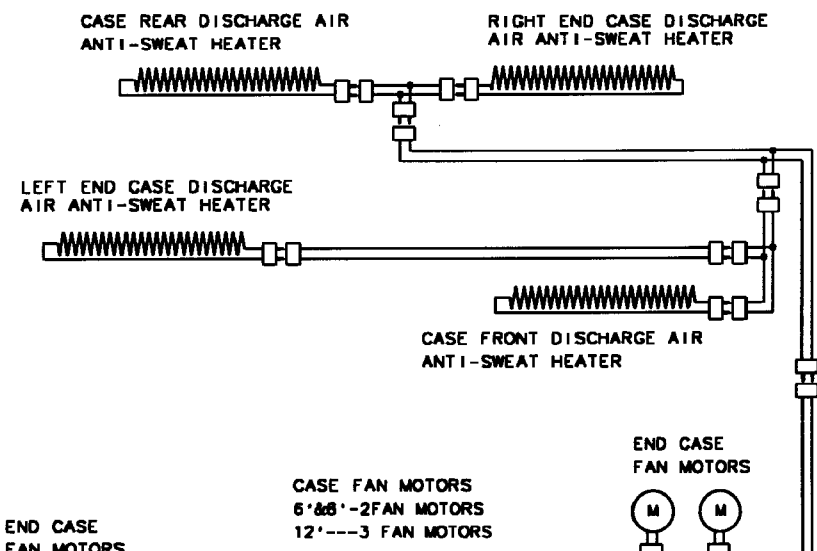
CASE REAR DISCHARGE AIR
ANTI-SWEAT HEATER

RIGHT END CASE DISCHARGE
AIR ANTI-SWEAT HEATER

LEFT END CASE DISCHARGE
AIR ANTI-SWEAT HEATER

CASE FRONT DISCHARGE AIR
ANTI-SWEAT HEATER

END CASE
FAN MOTORS

M

M

CASE FAN MOTORS
6'&8'-2FAN MOTORS
12'---3 FAN MOTORS

END CASE
FAN MOTORS